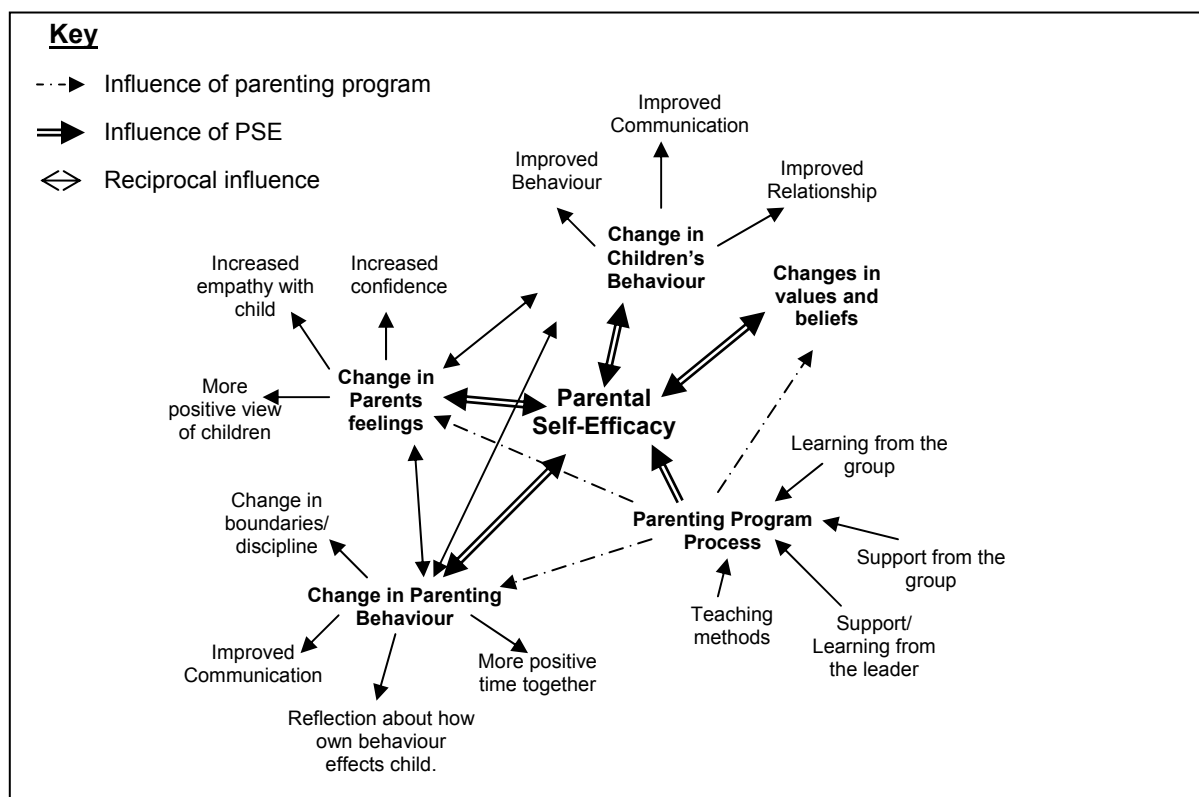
Key

Influence of parenting program

Influence of PSE

Reciprocal influence

Improved Communication

Improved Behaviour

Improved Relationship

Change in Children's Behaviour

Increased empathy with child

Increased confidence

Changes in values and beliefs

More positive view of children

Change in Parents feelings

Parental Self-Efficacy

Learning from the group

Change in boundaries/ discipline

Parenting Program Process

Support from the group

Change in Parenting Behaviour

Teaching methods

Support/ Learning from the leader

Improved Communication

More positive time together

Reflection about how own behaviour effects child.